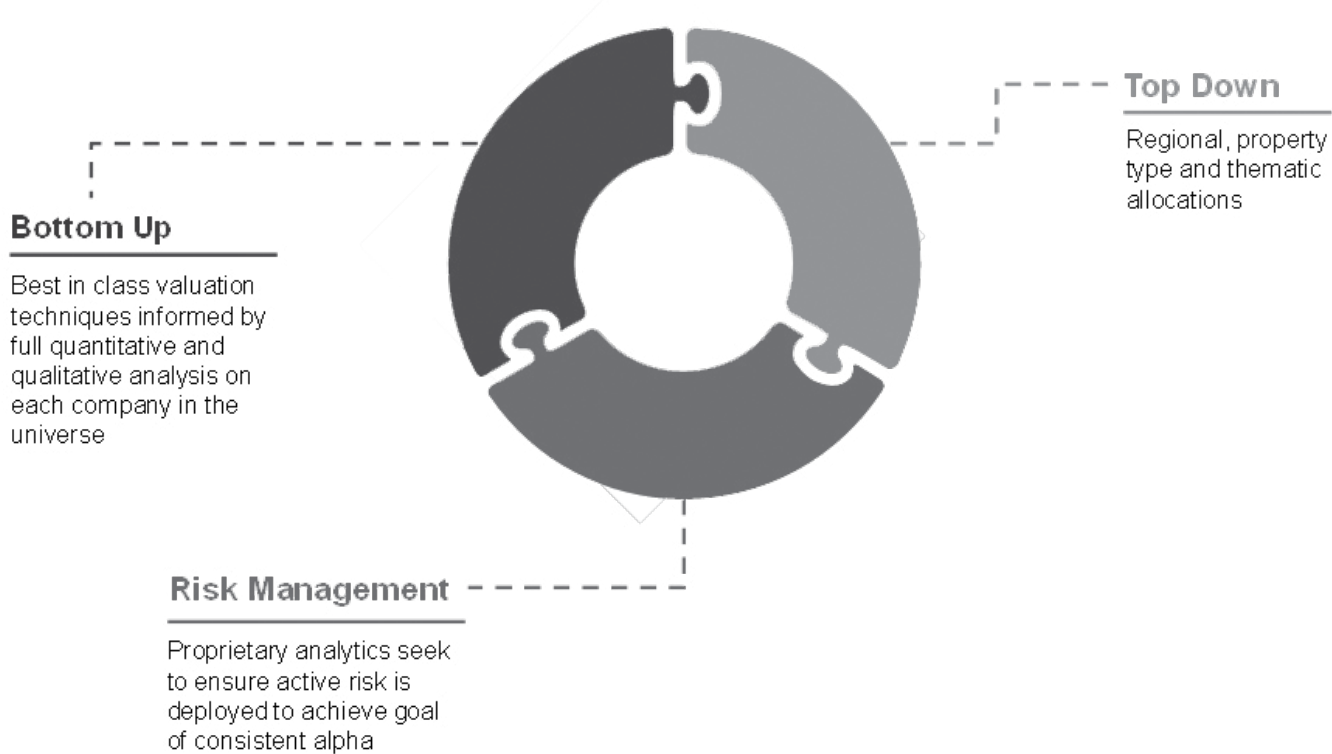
Top Down

Regional, property type and thematic allocations

Bottom Up

Best in class valuation techniques informed by full quantitative and qualitative analysis on each company in the universe

Risk Management

Proprietary analytics seek to ensure active risk is deployed to achieve goal of consistent alpha